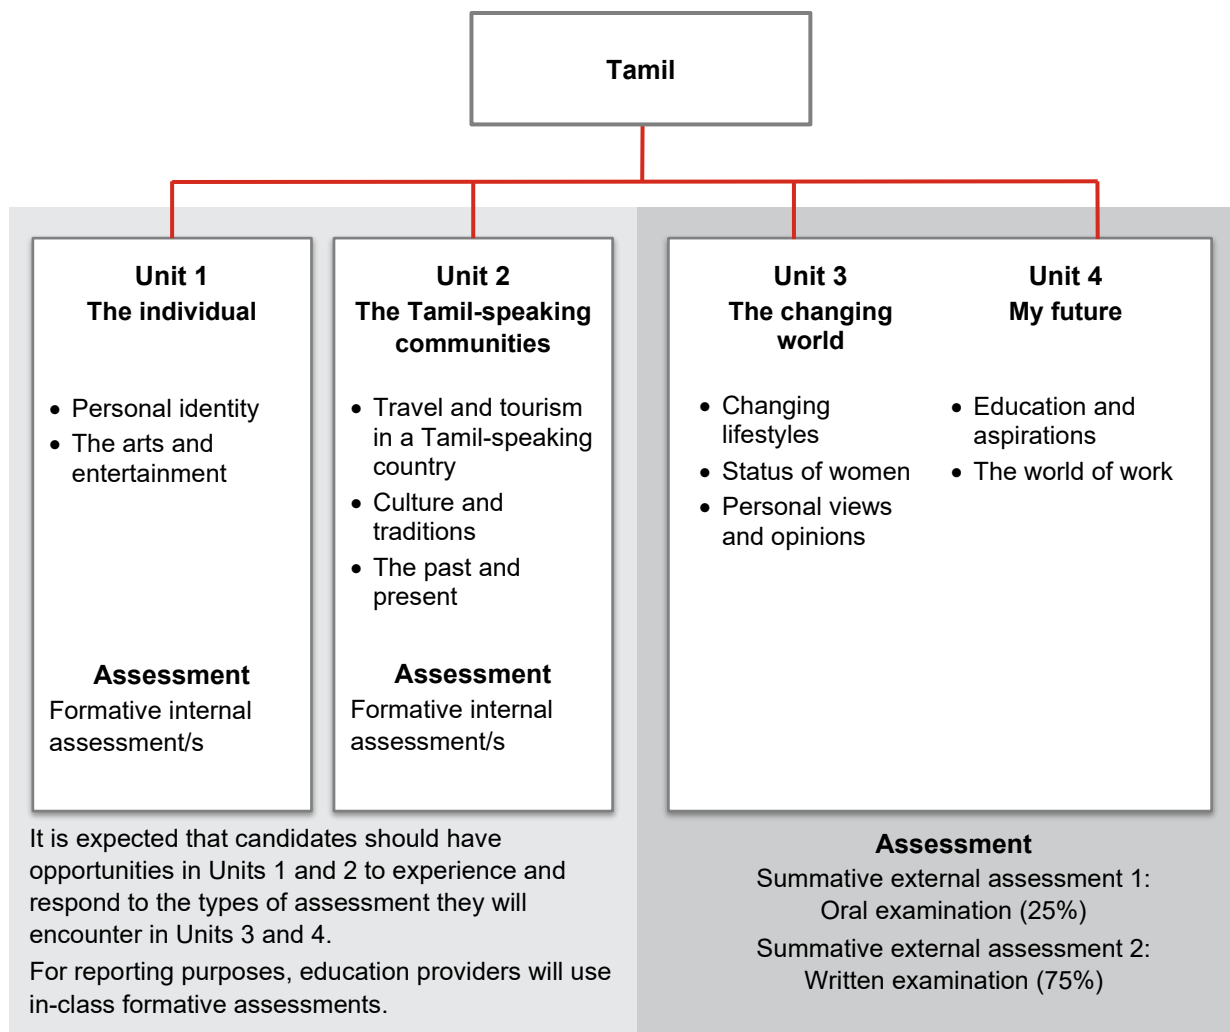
Tamil

Unit 1
The individual

- Personal identity
- The arts and entertainment

Assessment
Formative internal assessment/s

Unit 2
The Tamil-speaking communities

- Travel and tourism in a Tamil-speaking country
- Culture and traditions
- The past and present

Assessment
Formative internal assessment/s

Unit 3
The changing world

- Changing lifestyles
- Status of women
- Personal views and opinions

Unit 4
My future

- Education and aspirations
- The world of work

It is expected that candidates should have opportunities in Units 1 and 2 to experience and respond to the types of assessment they will encounter in Units 3 and 4.

For reporting purposes, education providers will use in-class formative assessments.

Assessment
Summative external assessment 1: Oral examination (25%)
Summative external assessment 2: Written examination (75%)